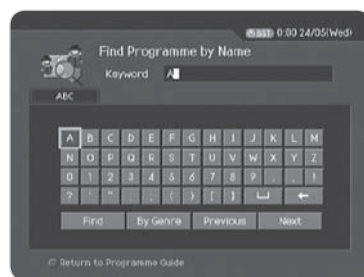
BBC1 0:00 24/05(Wed)

Find Programme by Name

Keyword A

ABC

| A | B | C | D | E | F | G | H | I | J | K | L | M |
|---|---|---|---|---|---|---|---|---|---|---|---|---|
| N | O | P | Q | R | S | T | U | V | W | X | Y | Z |
| 0 | 1 | 2 | 3 | 4 | 5 | 6 | 7 | 8 | 9 | . | , | ! |
| ? | ' | " | - | ( | ) | [ | ] | ␣ | ← | | | |

Find By Genre Previous Next

Return to Programme Guide